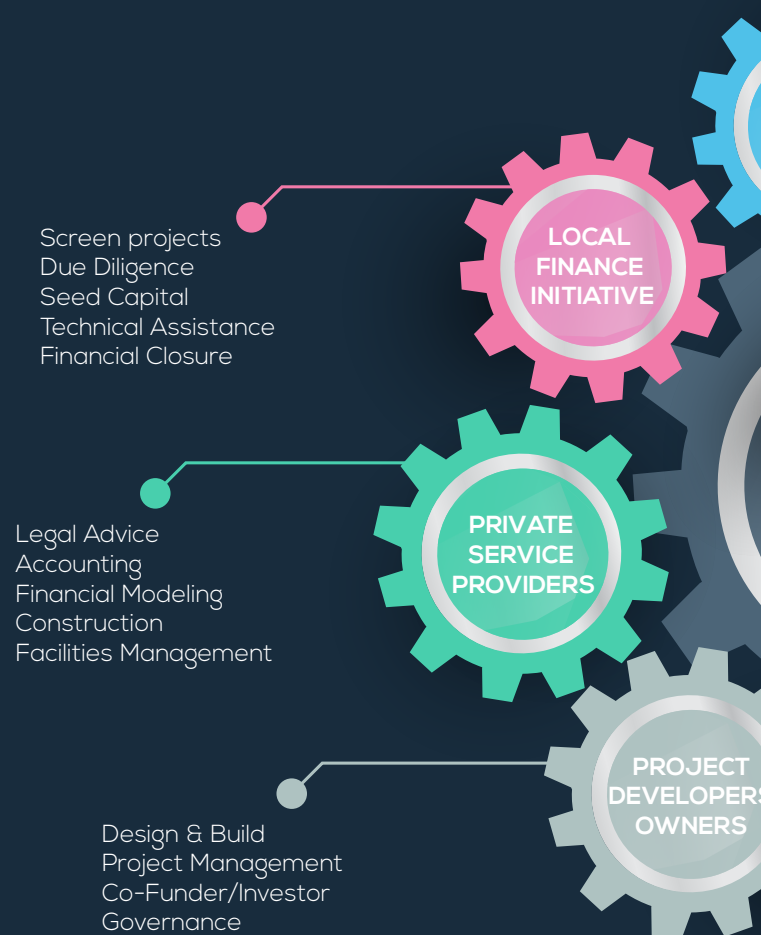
Screen projects
Due Diligence
Seed Capital
Technical Assistance
Financial Closure

LOCAL FINANCE INITIATIVE

Legal Advice
Accounting
Financial Modeling
Construction
Facilities Management

PRIVATE SERVICE PROVIDERS

PROJECT DEVELOPERS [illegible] OWNERS

Design & Build
Project Management
Co-Funder/Investor
Governance